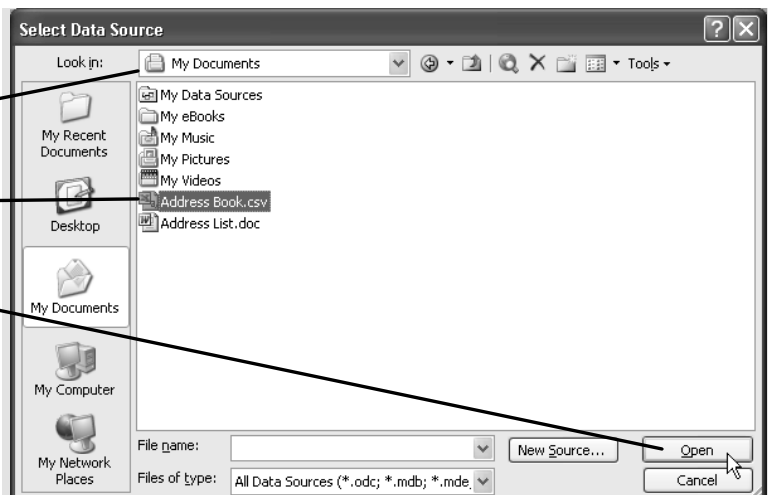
Select Data Source

Look in: My Documents

Tools

My Recent Documents

Desktop

My Documents

My Computer

My Network Places

My Data Sources
My eBooks
My Music
My Pictures
My Videos
Address Book.csv
Address List.doc

File name:

Files of type: All Data Sources (*.odc; *.mdb; *.mde

New Source...

Open

Cancel